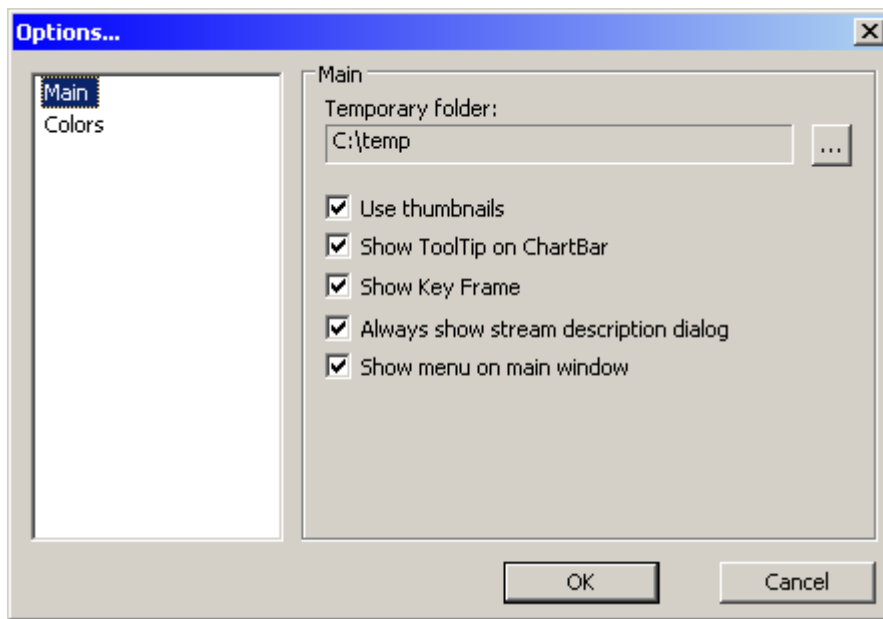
Options...

×

Main
Colors

Main

Temporary folder:

C:\temp

...

Use thumbnails

Show ToolTip on ChartBar

Show Key Frame

Always show stream description dialog

Show menu on main window

OK

Cancel